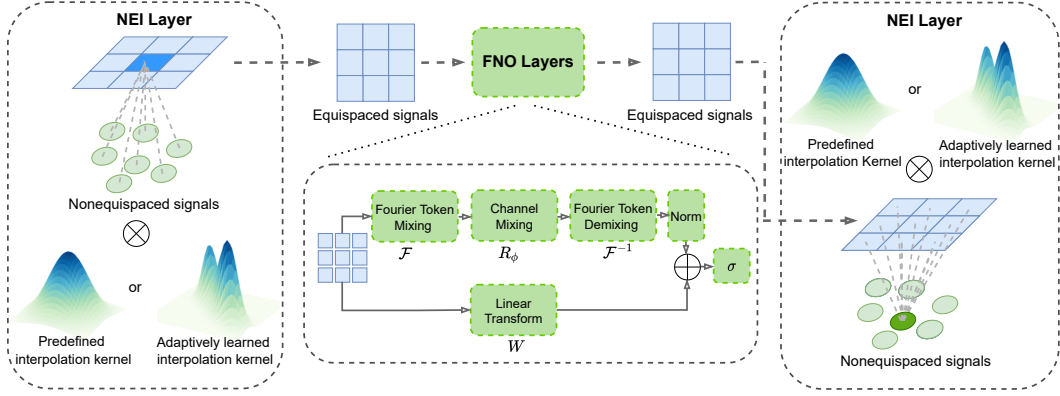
NEI Layer

Nonequispaced signals

$\bigotimes$

Predefined interpolation kernel

or

Adaptively learned interpolation kernel

Equispaced signals

FNO Layers

Equispaced signals

Fourier Token Mixing

$\mathcal{F}$

Channel Mixing

$R_\phi$

Fourier Token Demixing

$\mathcal{F}^{-1}$

Norm

$\bigoplus$

$\sigma$

Linear Transform

$W$

NEI Layer

Predefined interpolation Kernel

or

Adaptively learned interpolation kernel

$\bigotimes$

Nonequispaced signals